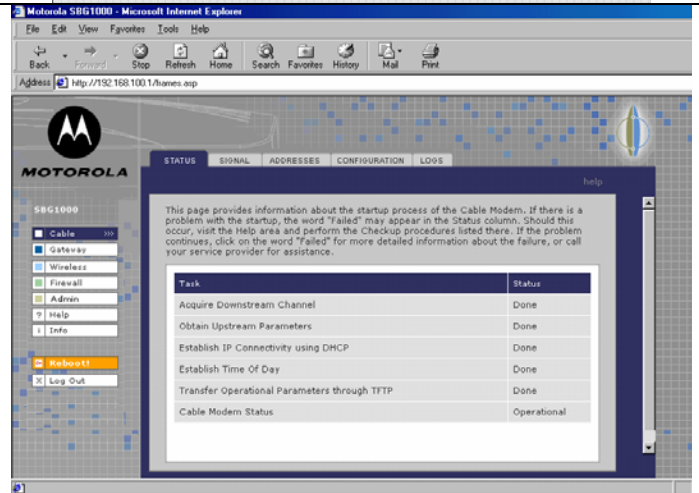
Motorola SBG1000 - Microsoft Internet Explorer

File Edit View Favorites Tools Help

Back Forward Stop Refresh Home Search Favorites History Mail Print

Address http://192.168.100.1/frames.asp

MOTOROLA

SBG1000

Cable >>>
Gateway
Wireless
Firewall
Admin
? Help
i Info

Reboot!
X Log Out

STATUS SIGNAL ADDRESSES CONFIGURATION LOGS

help

This page provides information about the startup process of the Cable Modem. If there is a problem with the startup, the word "Failed" may appear in the Status column. Should this occur, visit the Help area and perform the Checkup procedures listed there. If the problem continues, click on the word "Failed" for more detailed information about the failure, or call your service provider for assistance.

| Task | Status |
|---|---|
| Acquire Downstream Channel | Done |
| Obtain Upstream Parameters | Done |
| Establish IP Connectivity using DHCP | Done |
| Establish Time Of Day | Done |
| Transfer Operational Parameters through TFTP | Done |
| Cable Modem Status | Operational |